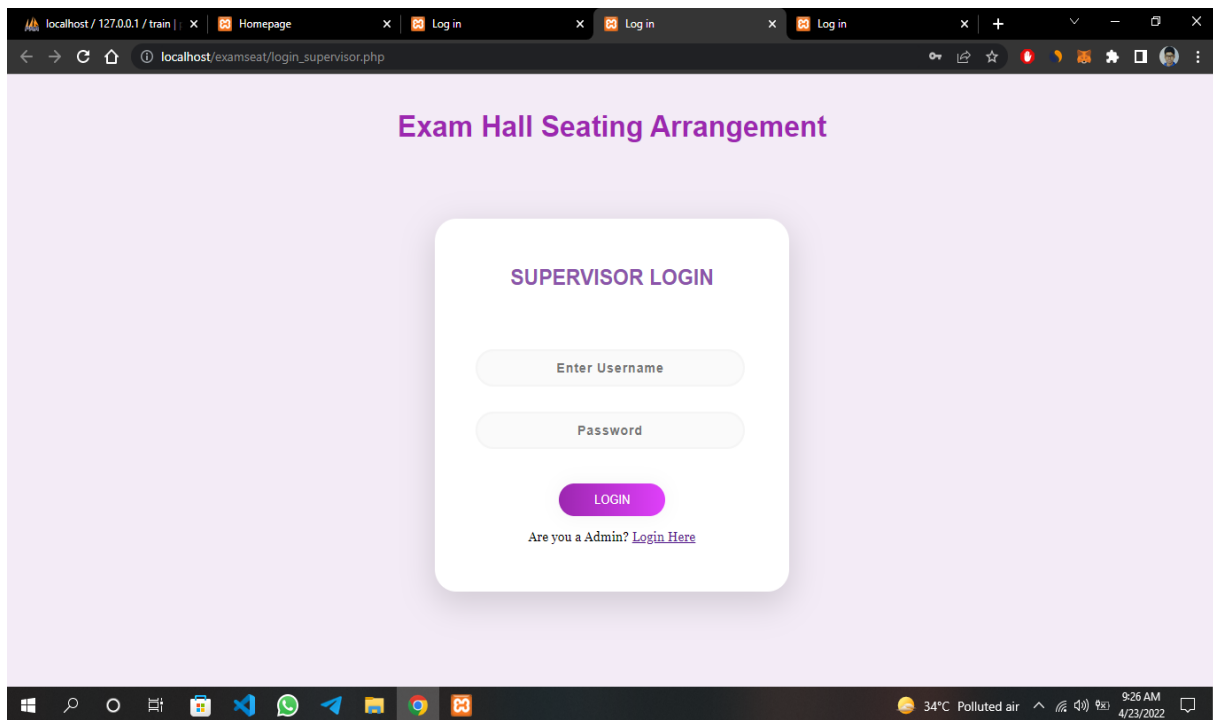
localhost / 127.0.0.1 / train | ×
Homepage ×
Log in ×
Log in ×
Log in ×

localhost/examseat/login_supervisor.php

Exam Hall Seating Arrangement

SUPERVISOR LOGIN

Enter Username

Password

LOGIN

Are you a Admin? Login Here

34°C Polluted air
9:26 AM
4/23/2022